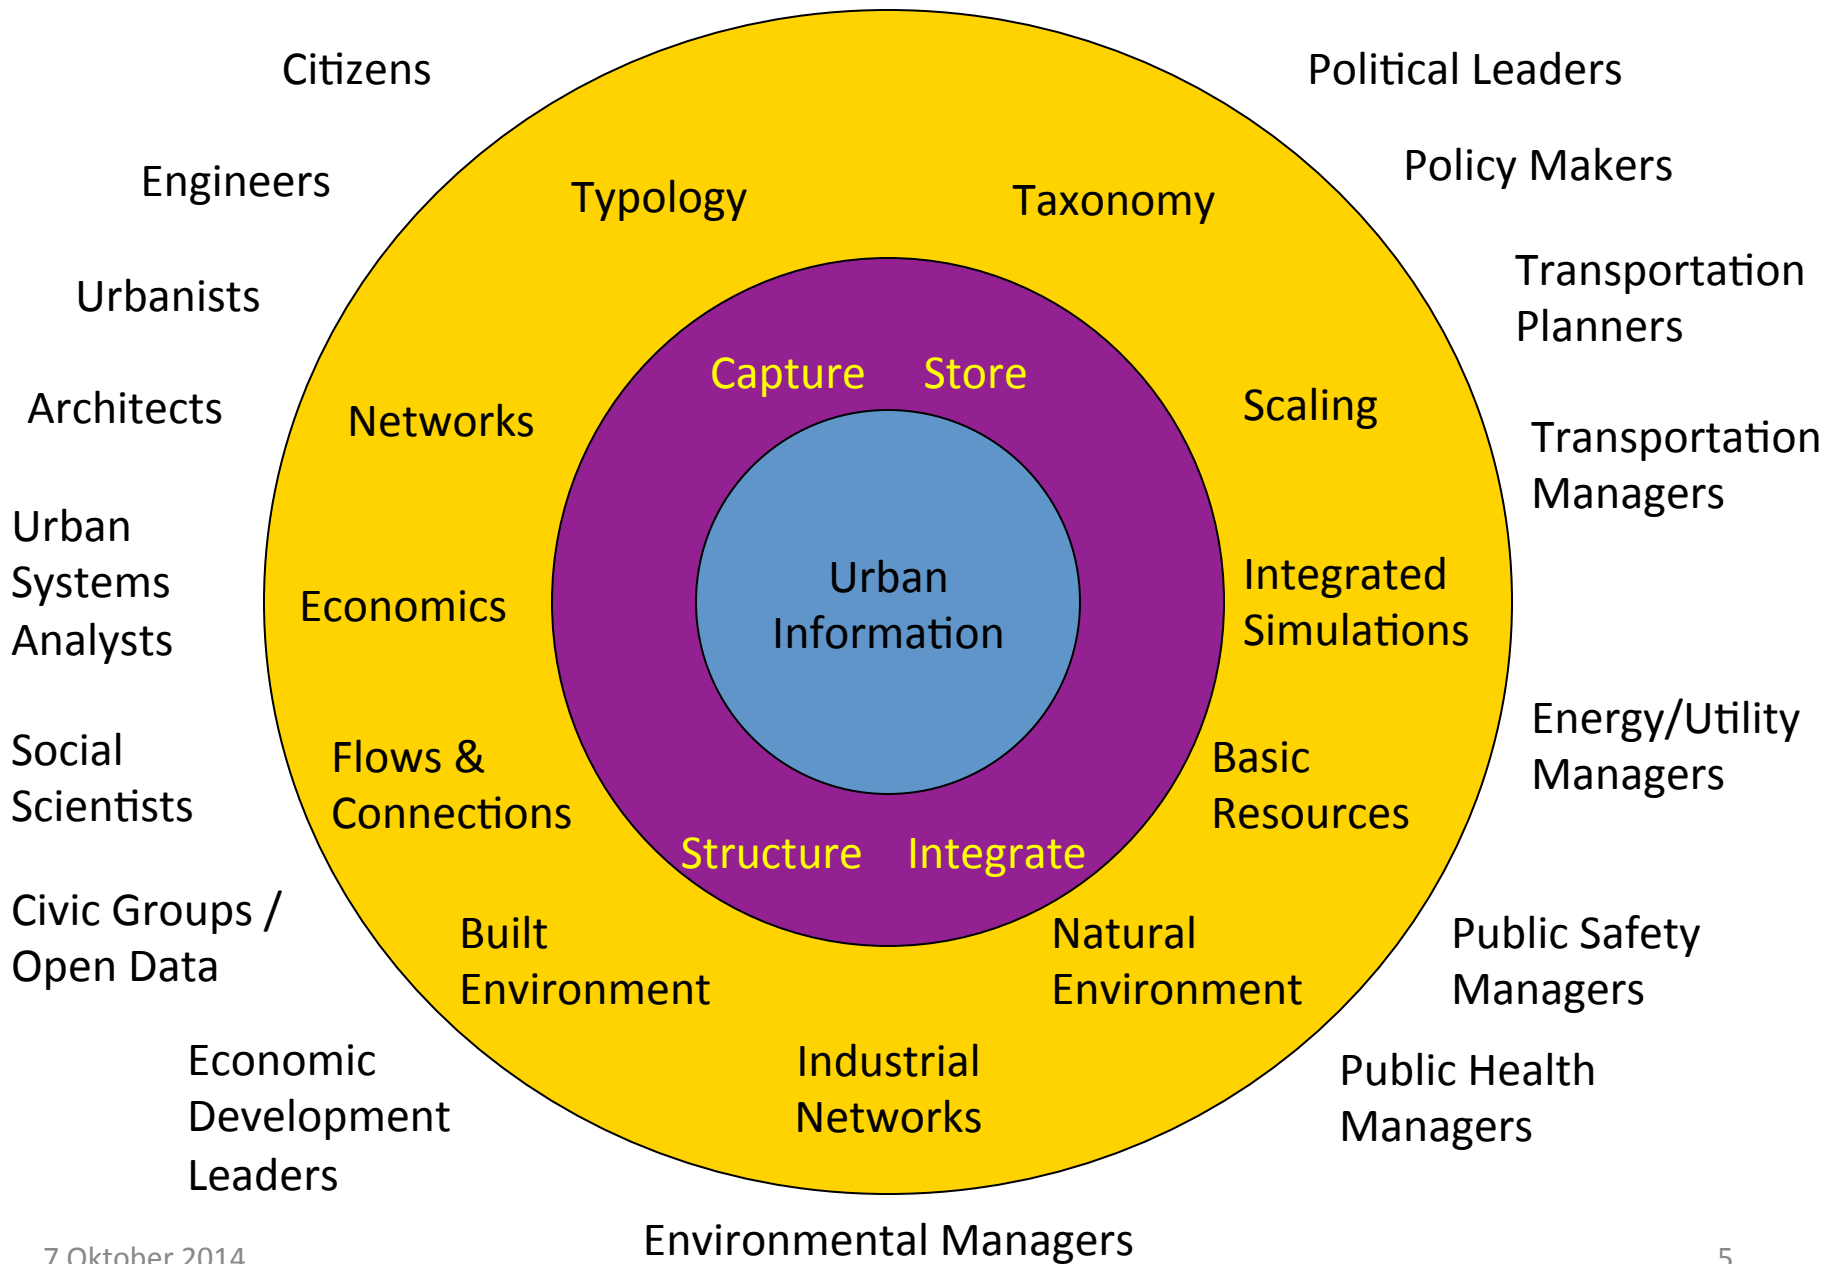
Citizens

Political Leaders

Engineers

Typology

Taxonomy

Policy Makers

Transportation Planners

Urbanists

Capture

Store

Architects

Networks

Scaling

Transportation Managers

Urban Systems Analysts

Urban Information

Economics

Integrated Simulations

Energy/Utility Managers

Social Scientists

Flows & Connections

Basic Resources

Structure

Integrate

Civic Groups / Open Data

Built Environment

Natural Environment

Public Safety Managers

Economic Development Leaders

Industrial Networks

Public Health Managers

7 Oktober 2014

Environmental Managers

5